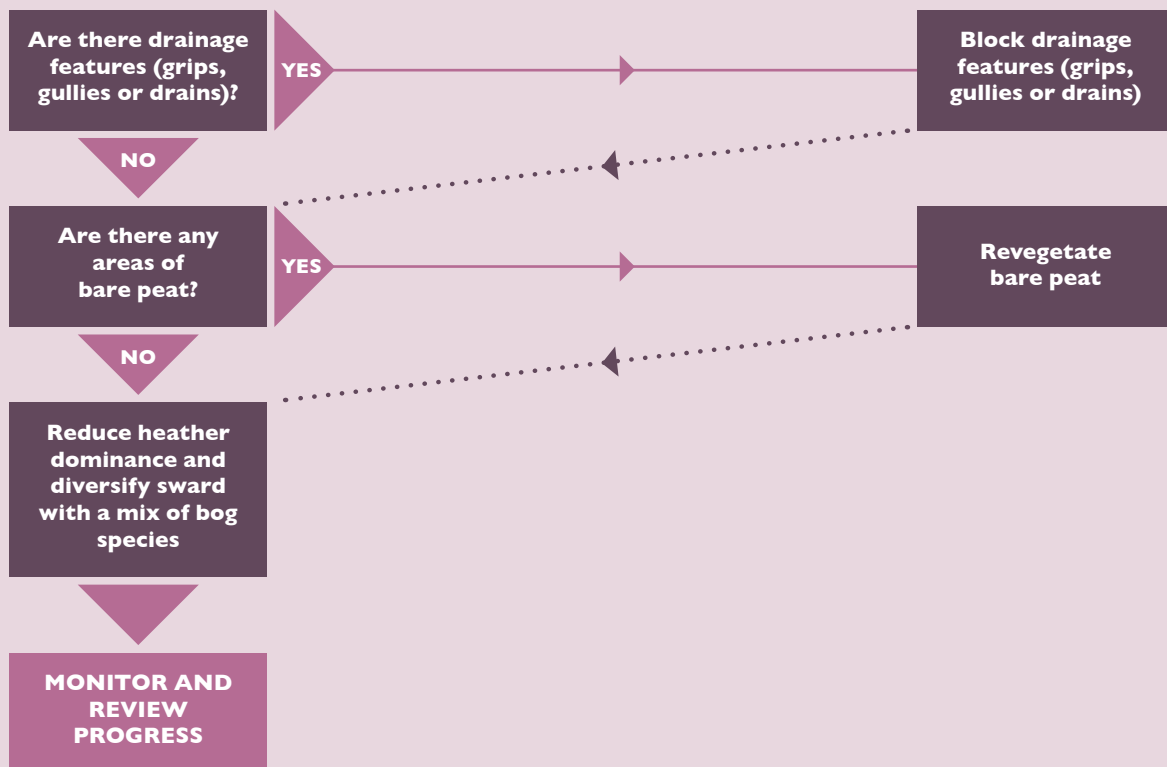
Are there drainage features (grips, gullies or drains)?

YES

Block drainage features (grips, gullies or drains)

NO

Are there any areas of bare peat?

YES

Revegetate bare peat

NO

Reduce heather dominance and diversify sward with a mix of bog species

MONITOR AND REVIEW PROGRESS